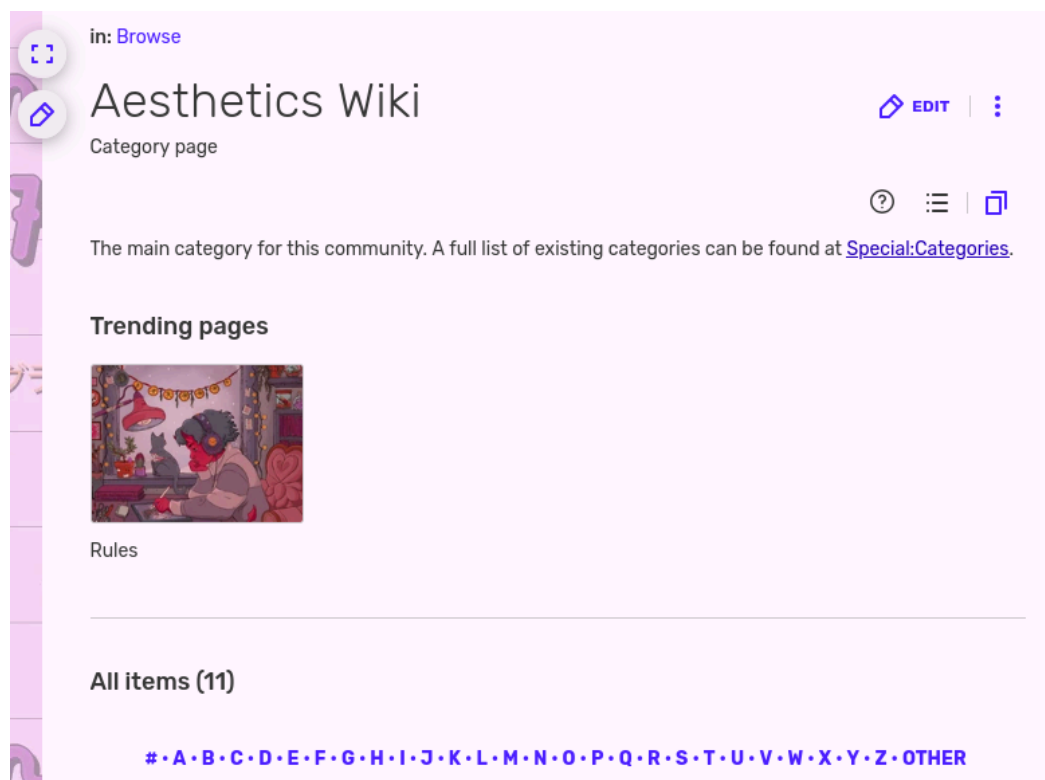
in: Browse

Aesthetics Wiki

EDIT

Category page

The main category for this community. A full list of existing categories can be found at Special:Categories.

Trending pages

Rules

All items (11)

# • A • B • C • D • E • F • G • H • I • J • K • L • M • N • O • P • Q • R • S • T • U • V • W • X • Y • Z • OTHER